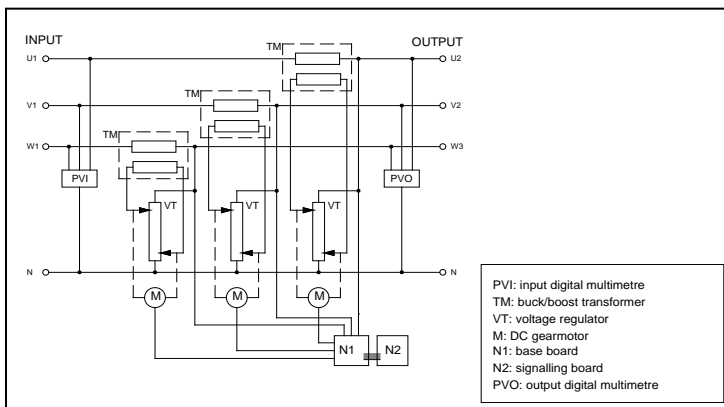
INPUT

OUTPUT

U1

U2

V1

V2

W1

W3

N

N

TM

TM

TM

PVI

PVO

VT

VT

VT

M

M

M

N1

N2

PVI: input digital multimetre
TM: buck/boost transformer
VT: voltage regulator
M: DC gearmotor
N1: base board
N2: signalling board
PVO: output digital multimetre